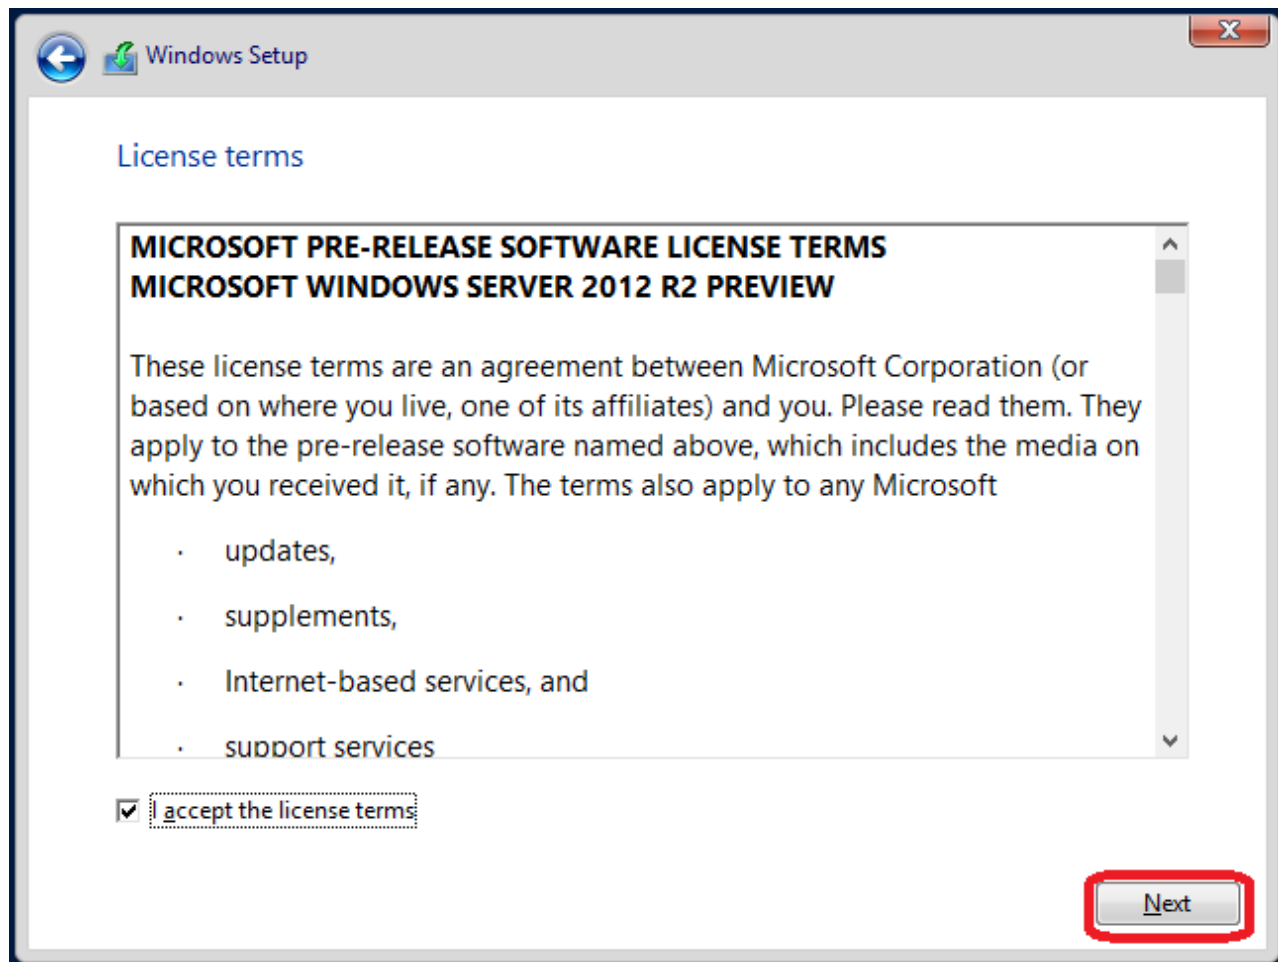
Windows Setup

License terms

MICROSOFT PRE-RELEASE SOFTWARE LICENSE TERMS
MICROSOFT WINDOWS SERVER 2012 R2 PREVIEW

These license terms are an agreement between Microsoft Corporation (or based on where you live, one of its affiliates) and you. Please read them. They apply to the pre-release software named above, which includes the media on which you received it, if any. The terms also apply to any Microsoft

· updates,

· supplements,

· Internet-based services, and

· support services

I accept the license terms

Next